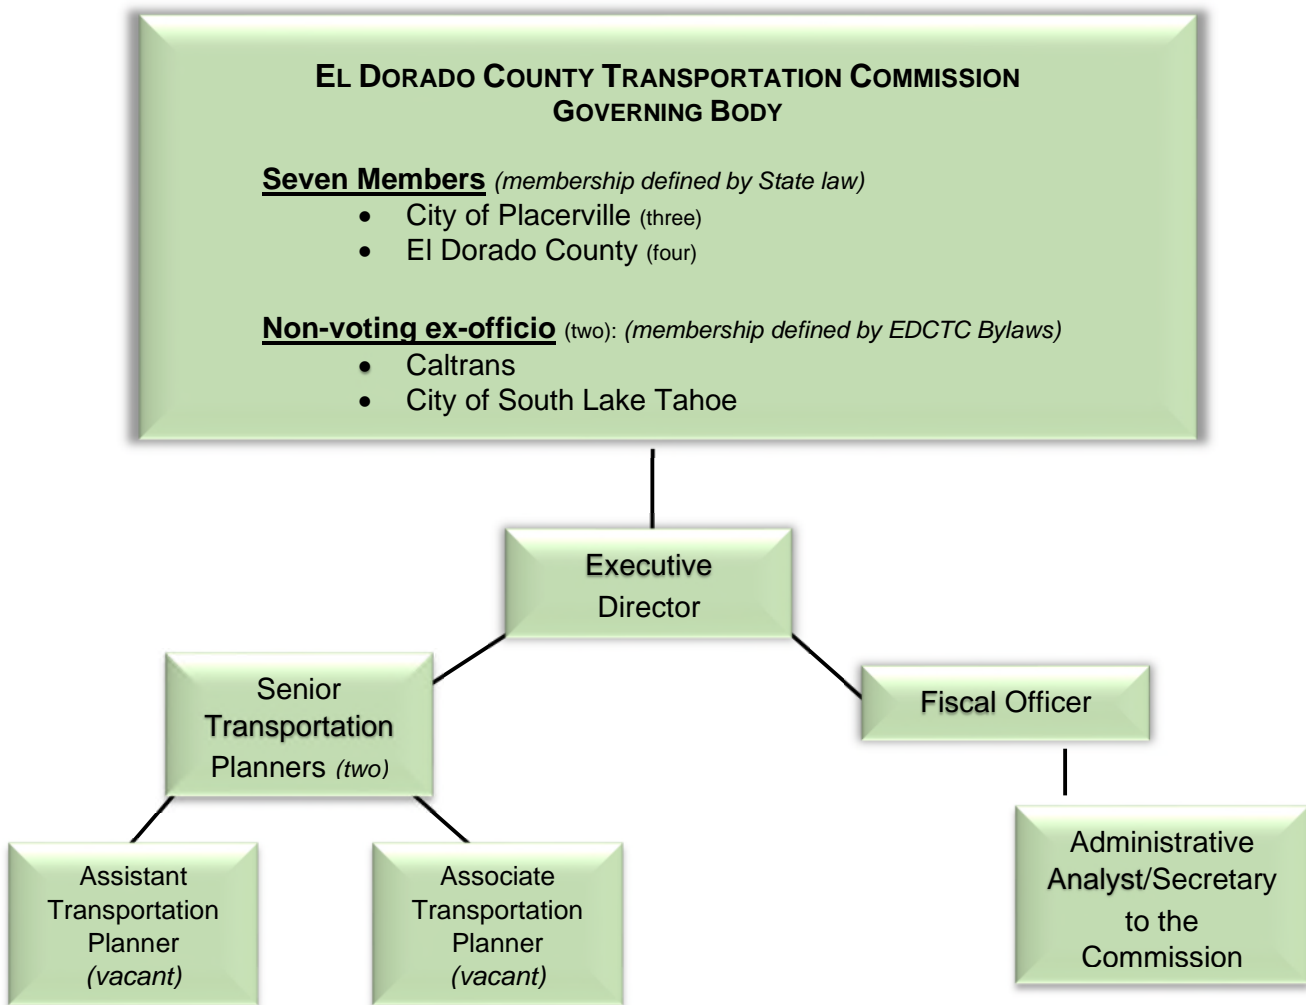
EL DORADO COUNTY TRANSPORTATION COMMISSION
GOVERNING BODY

Seven Members (membership defined by State law)
- City of Placerville (three)
- El Dorado County (four)

Non-voting ex-officio (two): (membership defined by EDCTC Bylaws)
- Caltrans
- City of South Lake Tahoe

Executive Director

Senior Transportation Planners (two)

Fiscal Officer

Assistant Transportation Planner (vacant)

Associate Transportation Planner (vacant)

Administrative Analyst/Secretary to the Commission